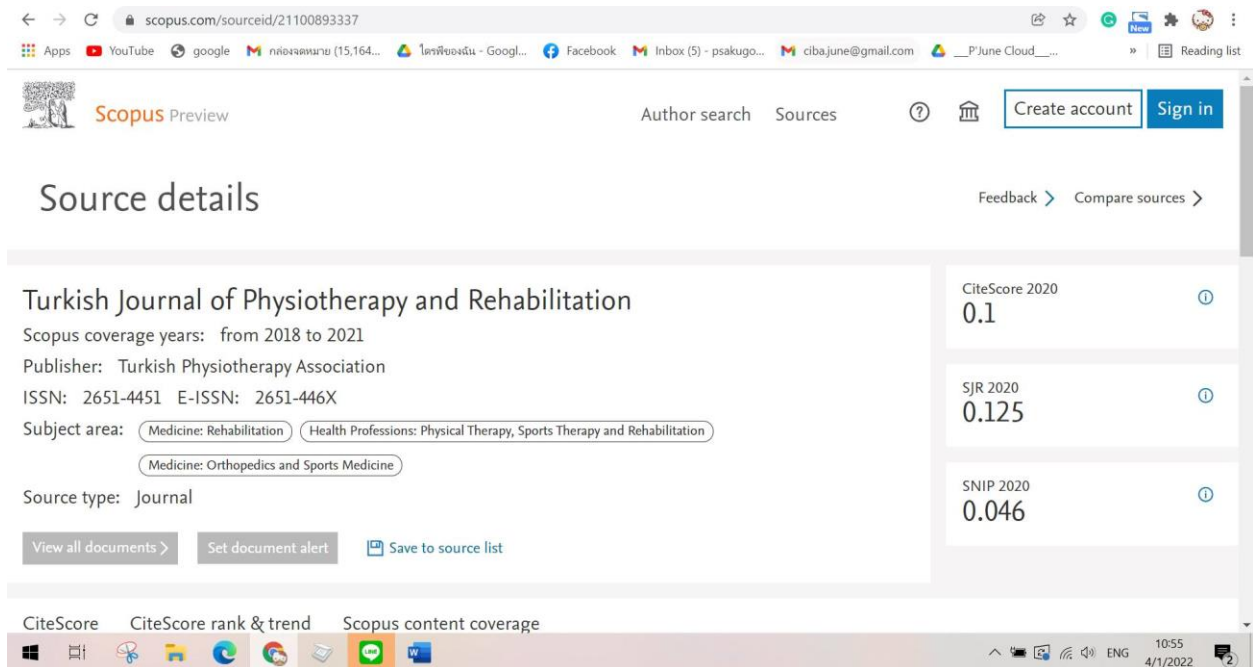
scopus.com/sourceid/21100893337

Apps YouTube google กล่องจดหมาย (15,164... ไดรฟ์ของฉัน - Googl... Facebook Inbox (5) - psakugo... ciba.june@gmail.com __P'June Cloud__... » Reading list

Scopus Preview

Author search Sources Create account Sign in

Source details

Feedback > Compare sources >

Turkish Journal of Physiotherapy and Rehabilitation

Scopus coverage years: from 2018 to 2021

Publisher: Turkish Physiotherapy Association

ISSN: 2651-4451 E-ISSN: 2651-446X

Subject area: Medicine: Rehabilitation Health Professions: Physical Therapy, Sports Therapy and Rehabilitation Medicine: Orthopedics and Sports Medicine

Source type: Journal

View all documents > Set document alert Save to source list

CiteScore 2020
0.1

SJR 2020
0.125

SNIP 2020
0.046

CiteScore CiteScore rank & trend Scopus content coverage

ENG 10:55 4/1/2022 2